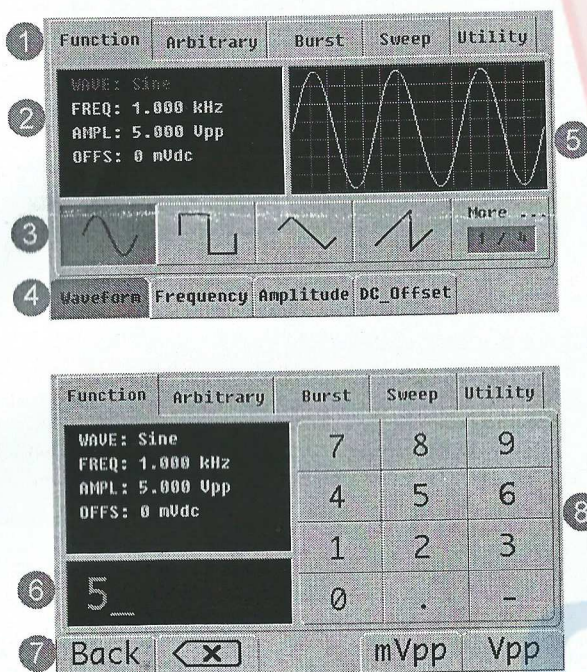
1
Function Arbitrary Burst Sweep Utility

2
WAVE: Sine
FREQ: 1.000 kHz
AMPL: 5.000 Vpp
OFFS: 0 mVdc

5

3
More ...
1 / 4

4
Waveform Frequency Amplitude DC_Offset

Function Arbitrary Burst Sweep Utility

WAVE: Sine
FREQ: 1.000 kHz
AMPL: 5.000 Vpp
OFFS: 0 mVdc

| 7 | 8 | 9 |
|---|---|---|
| 4 | 5 | 6 |
| 1 | 2 | 3 |
| 0 | . | - |

8

6
5_

7
Back mVpp Vpp